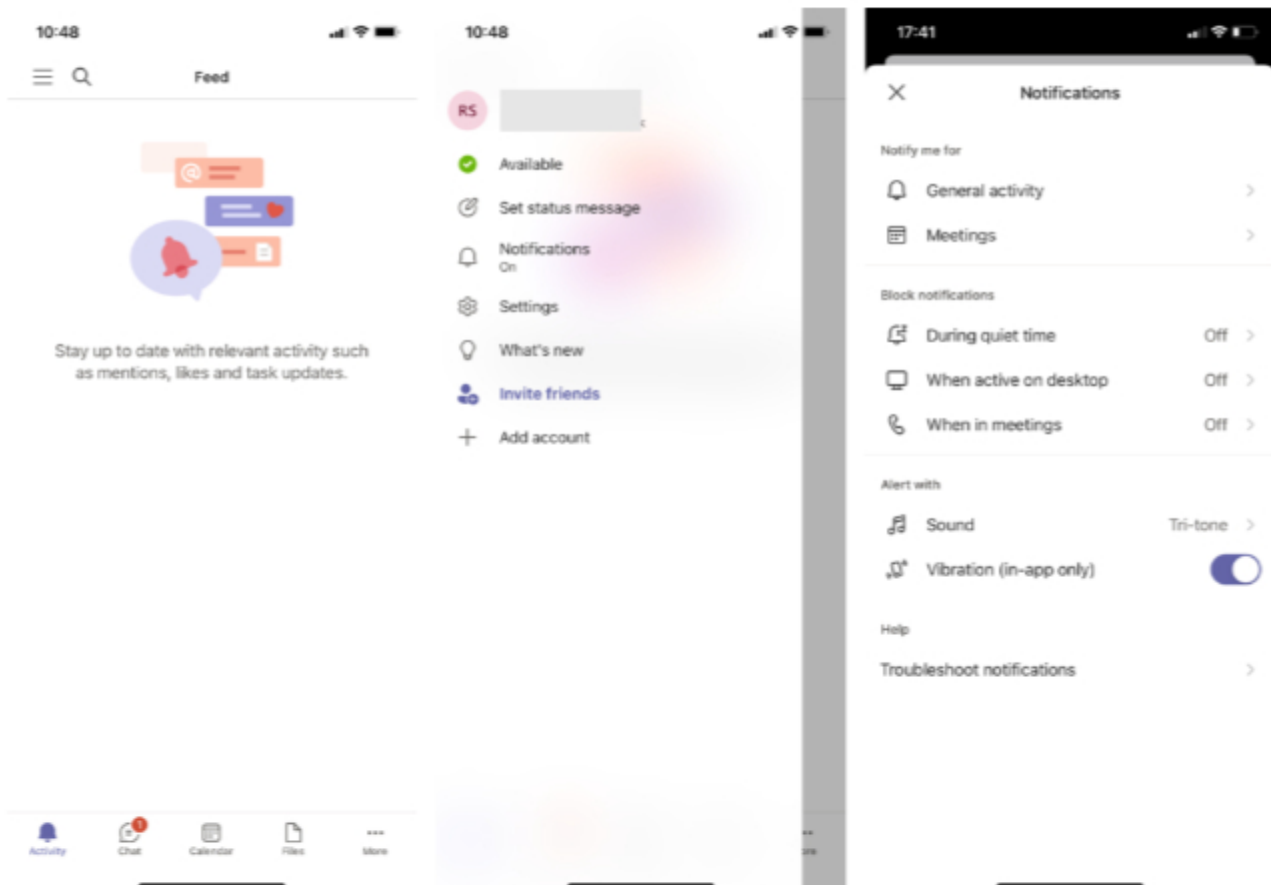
10:48

Feed

Stay up to date with relevant activity such as mentions, likes and task updates.

Activity
1
Chat
Calendar
Files
More

10:48

RS

Available

Set status message

Notifications
On

Settings

What's new

Invite friends

Add account

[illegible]re

17:41

Notifications

Notify me for

General activity

Meetings

Block notifications

During quiet time Off

When active on desktop Off

When in meetings Off

Alert with

Sound Tri-tone

Vibration (in-app only)

Help

Troubleshoot notifications